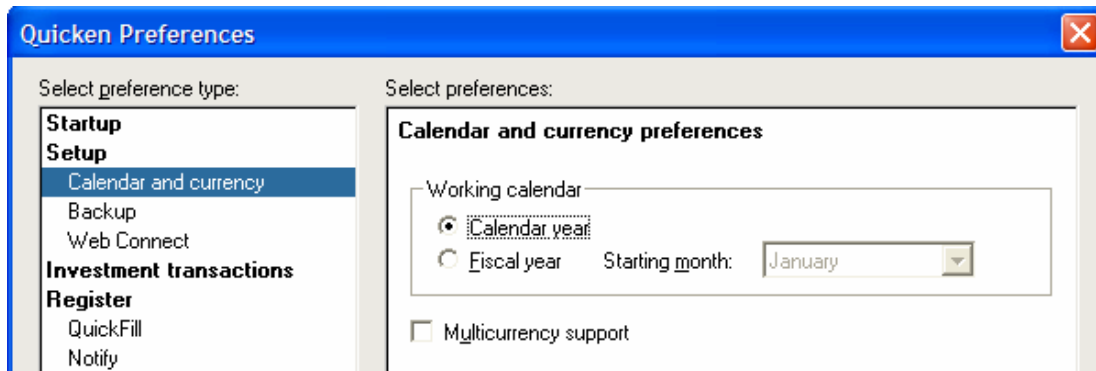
Quicken Preferences

Select preference type:

Startup
Setup
Calendar and currency
Backup
Web Connect
Investment transactions
Register
QuickFill
Notify

Select preferences:

Calendar and currency preferences

Working calendar
Calendar year
Fiscal year
Starting month:
January

Multicurrency support